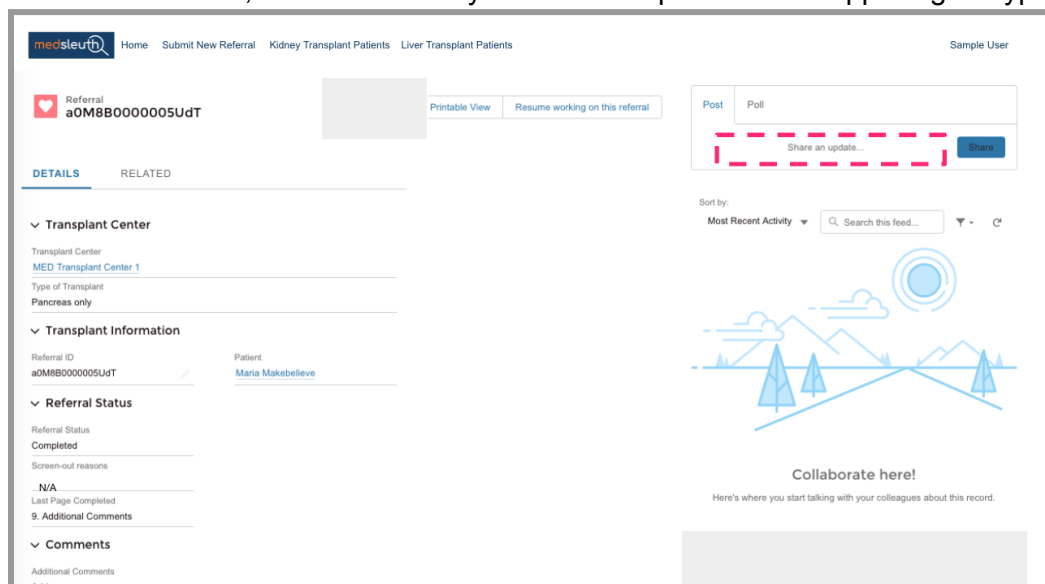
medsleuth Home Submit New Referral Kidney Transplant Patients Liver Transplant Patients Sample User

Referral
a0M8B0000005UdT

Printable View Resume working on this referral

Post Poll

Share an update... Share

DETAILS RELATED

Transplant Center

Transplant Center
MED Transplant Center 1

Type of Transplant
Pancreas only

Transplant Information

Referral ID
a0M8B0000005UdT

Patient
Maria Makebelieve

Referral Status

Referral Status
Completed

Screen-out reasons
N/A

Last Page Completed
9. Additional Comments

Comments

Additional Comments

Sort by:
Most Recent Activity

Search this feed...

Collaborate here!

Here's where you start talking with your colleagues about this record.